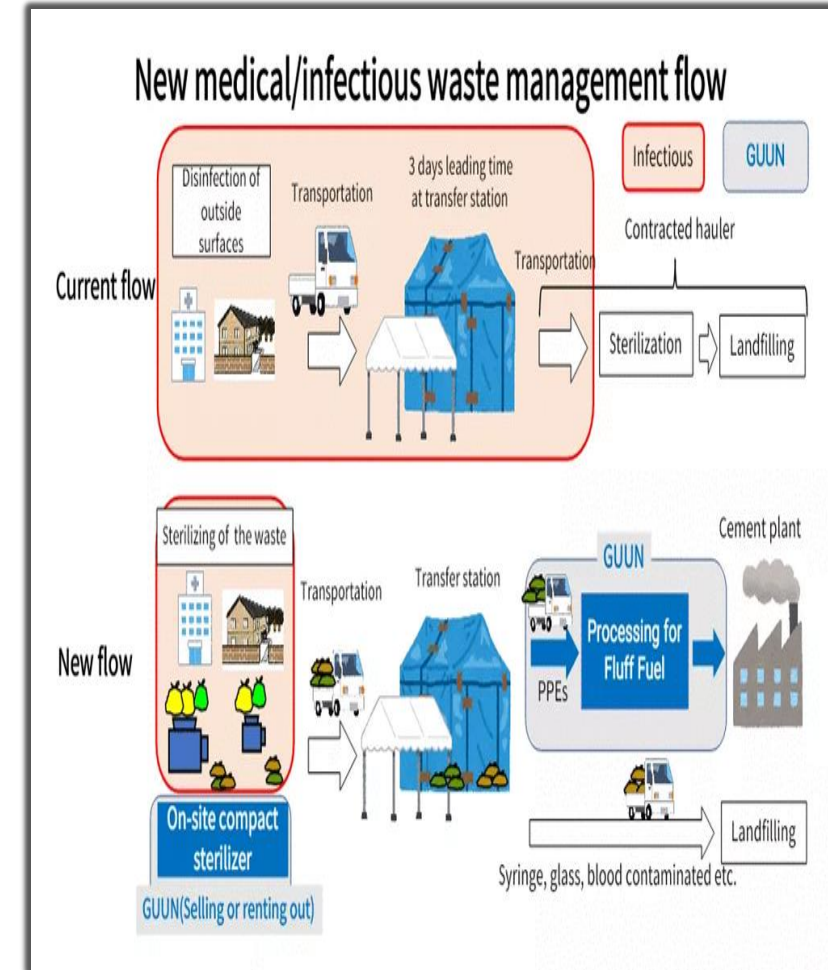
New medical/infectious waste management flow

Infectious

GUUN

Current flow

Disinfection of outside surfaces

Transportation

3 days leading time at transfer station

Transportation

Contracted hauler

Sterilization

Landfilling

New flow

Sterilizing of the waste

Transportation

Transfer station

GUUN

Processing for Fluff Fuel

PPEs

Cement plant

On-site compact sterilizer

GUUN(Selling or renting out)

Landfilling

Syringe, glass, blood contaminated etc.